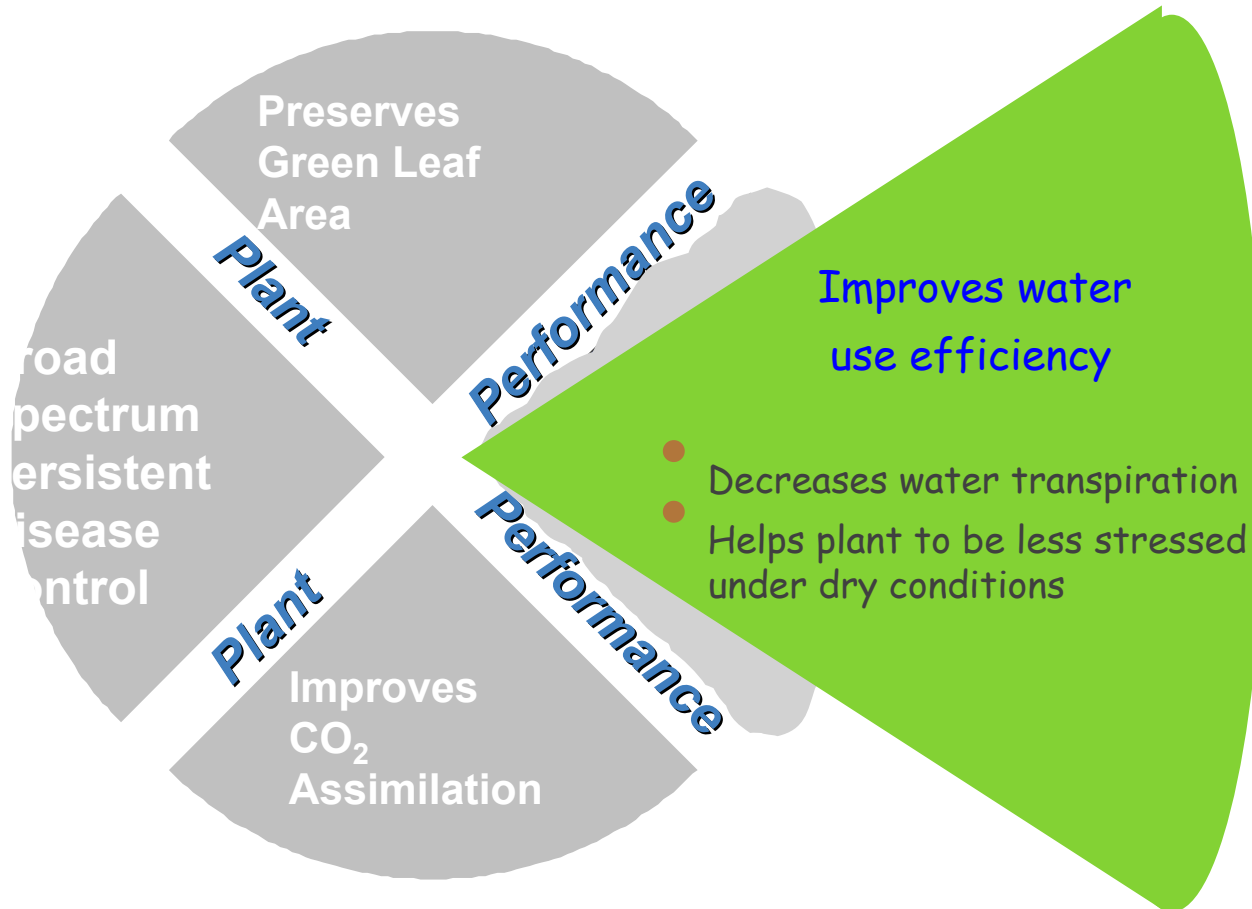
Preserves Green Leaf Area

Plant

Performance

road
pectrum
ersistent
isease
ontrol

Improves water use efficiency

Decreases water transpiration

Helps plant to be less stressed under dry conditions

Plant

Performance

Improves $CO_2$ Assimilation